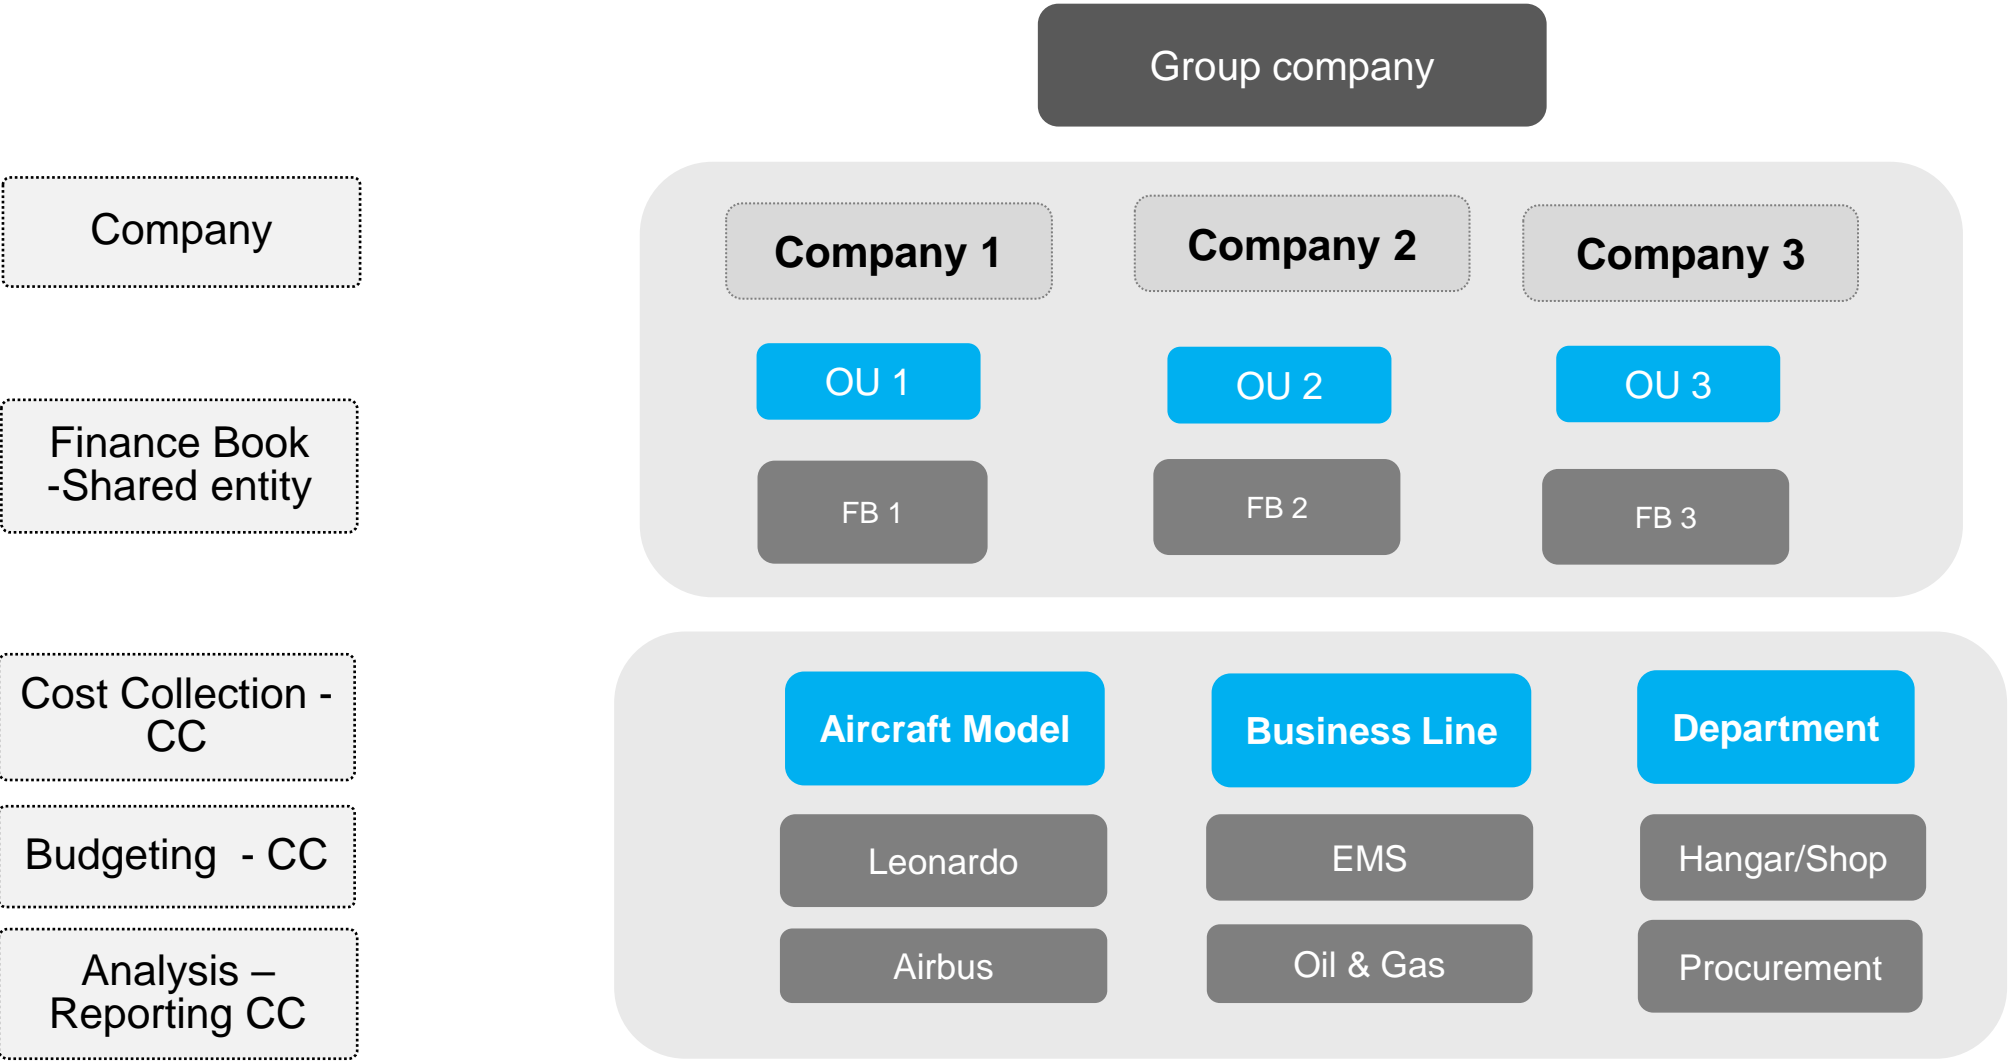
Group company

Company

Finance Book -Shared entity

Cost Collection - CC

Budgeting - CC

Analysis – Reporting CC

Company 1

Company 2

Company 3

OU 1

OU 2

OU 3

FB 1

FB 2

FB 3

Aircraft Model

Business Line

Department

Leonardo

EMS

Hangar/Shop

Airbus

Oil & Gas

Procurement